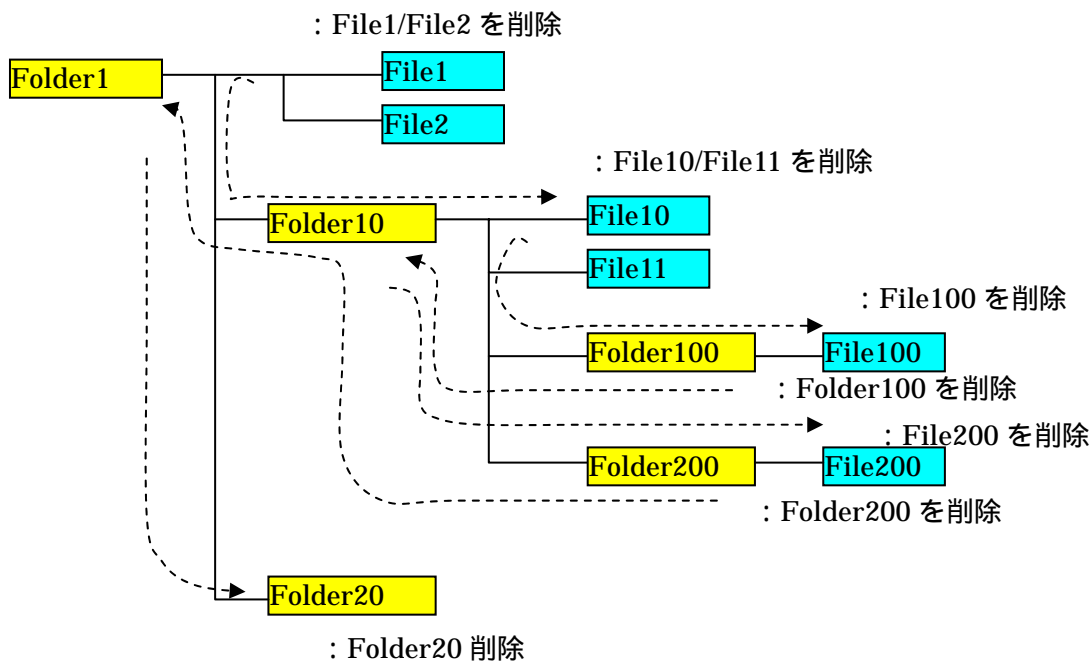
：File1/File2 を削除

Folder1

File1

File2

：File10/File11 を削除

Folder10

File10

File11

：File100 を削除

Folder100

File100

：Folder100 を削除

：File200 を削除

Folder200

File200

：Folder200 を削除

Folder20

：Folder20 削除